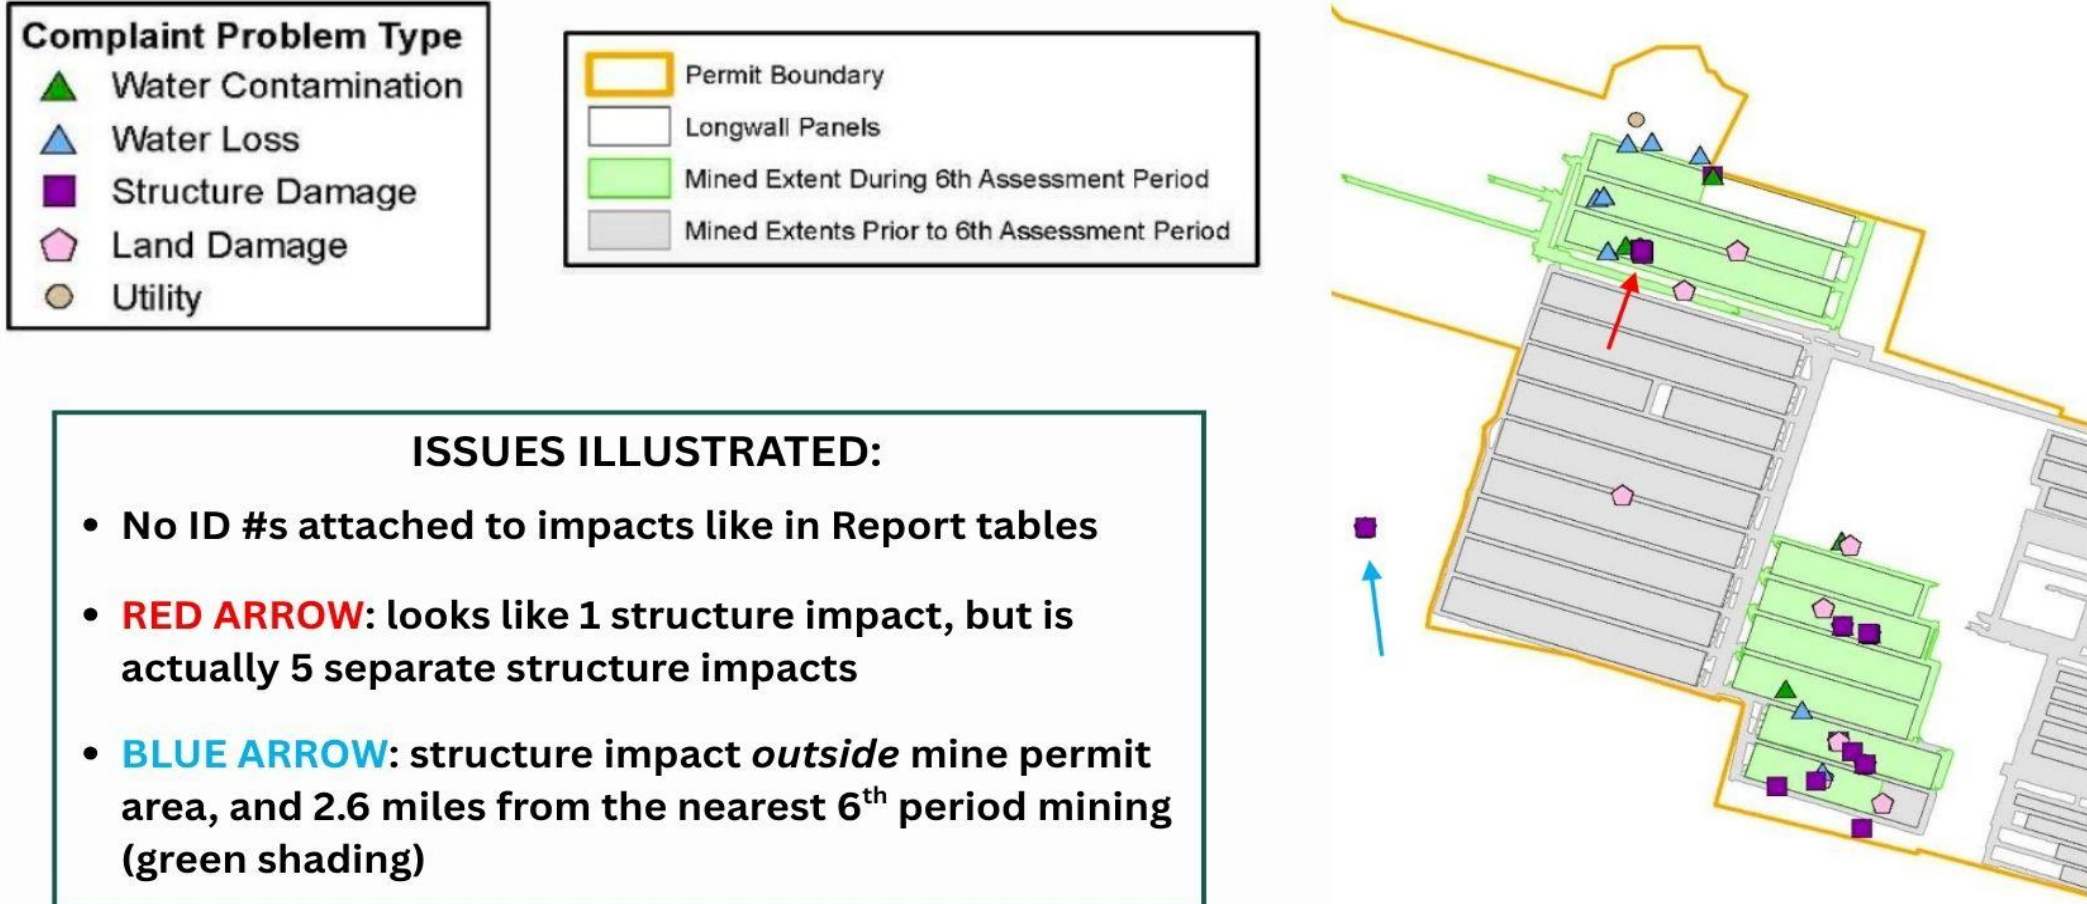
Complaint Problem Type
Water Contamination
Water Loss
Structure Damage
Land Damage
Utility

Permit Boundary
Longwall Panels
Mined Extent During 6th Assessment Period
Mined Extents Prior to 6th Assessment Period

ISSUES ILLUSTRATED:

• No ID #s attached to impacts like in Report tables

• RED ARROW: looks like 1 structure impact, but is actually 5 separate structure impacts

• BLUE ARROW: structure impact *outside* mine permit area, and 2.6 miles from the nearest $6^{th}$ period mining (green shading)